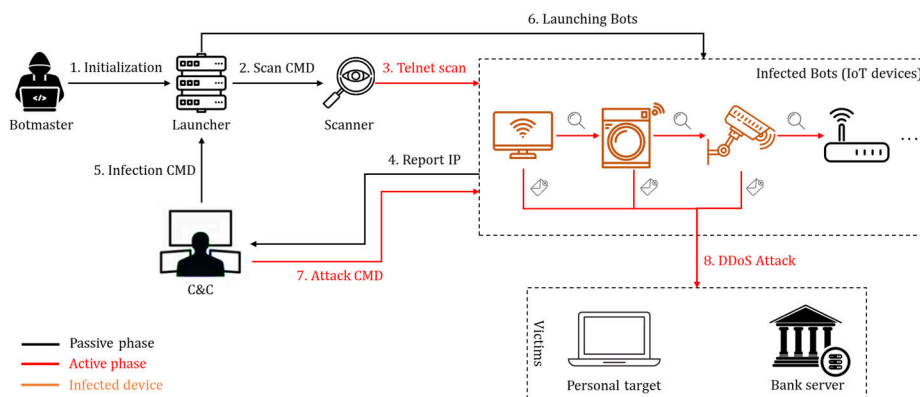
6. Launching Bots

1. Initialization

2. Scan CMD

3. Telnet scan

Infected Bots (IoT devices)

Botmaster

Launcher

Scanner

...

4. Report IP

5. Infection CMD

C&C

7. Attack CMD

8. DDoS Attack

Victims

Personal target

Bank server

Passive phase

Active phase

Infected device